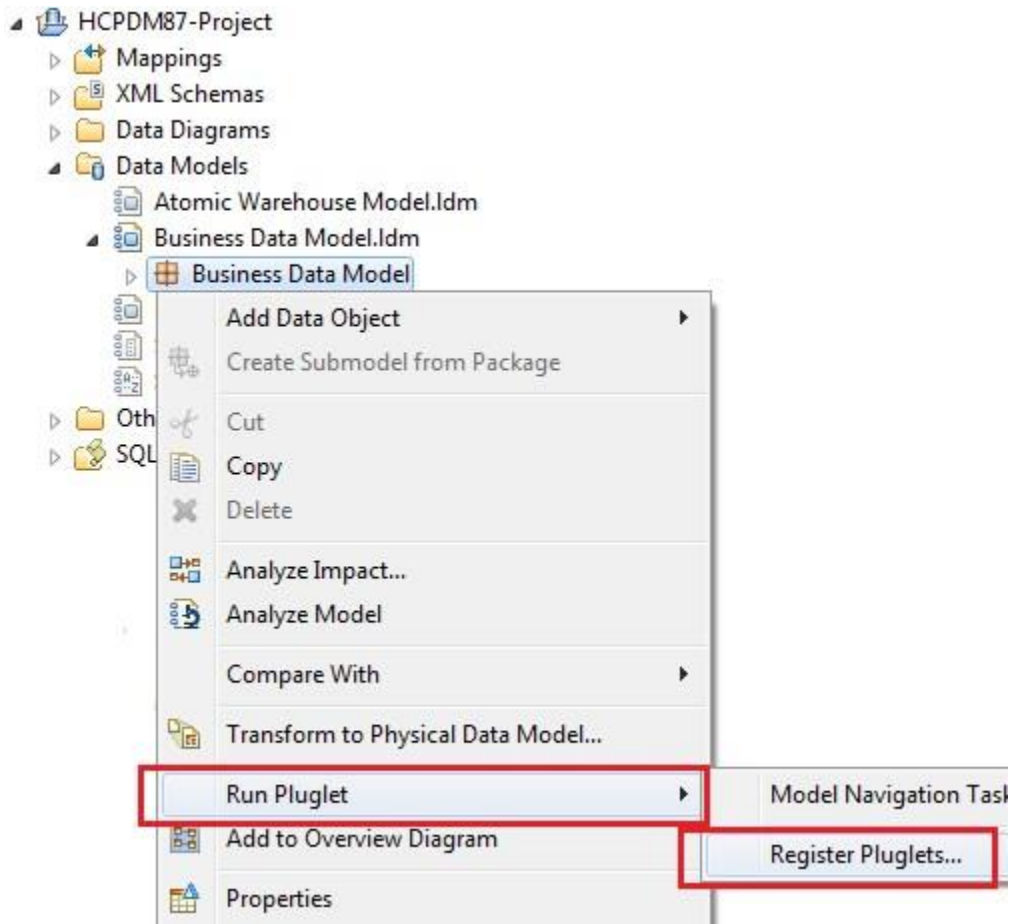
HCPDM87-Project
Mappings
XML Schemas
Data Diagrams
Data Models
Atomic Warehouse Model.ldm
Business Data Model.ldm
Business Data Model
Oth
SQL
Add Data Object
Create Submodel from Package
Cut
Copy
Delete
Analyze Impact...
Analyze Model
Compare With
Transform to Physical Data Model...
Run Pluglet
Add to Overview Diagram
Properties
Model Navigation Task
Register Pluglets...